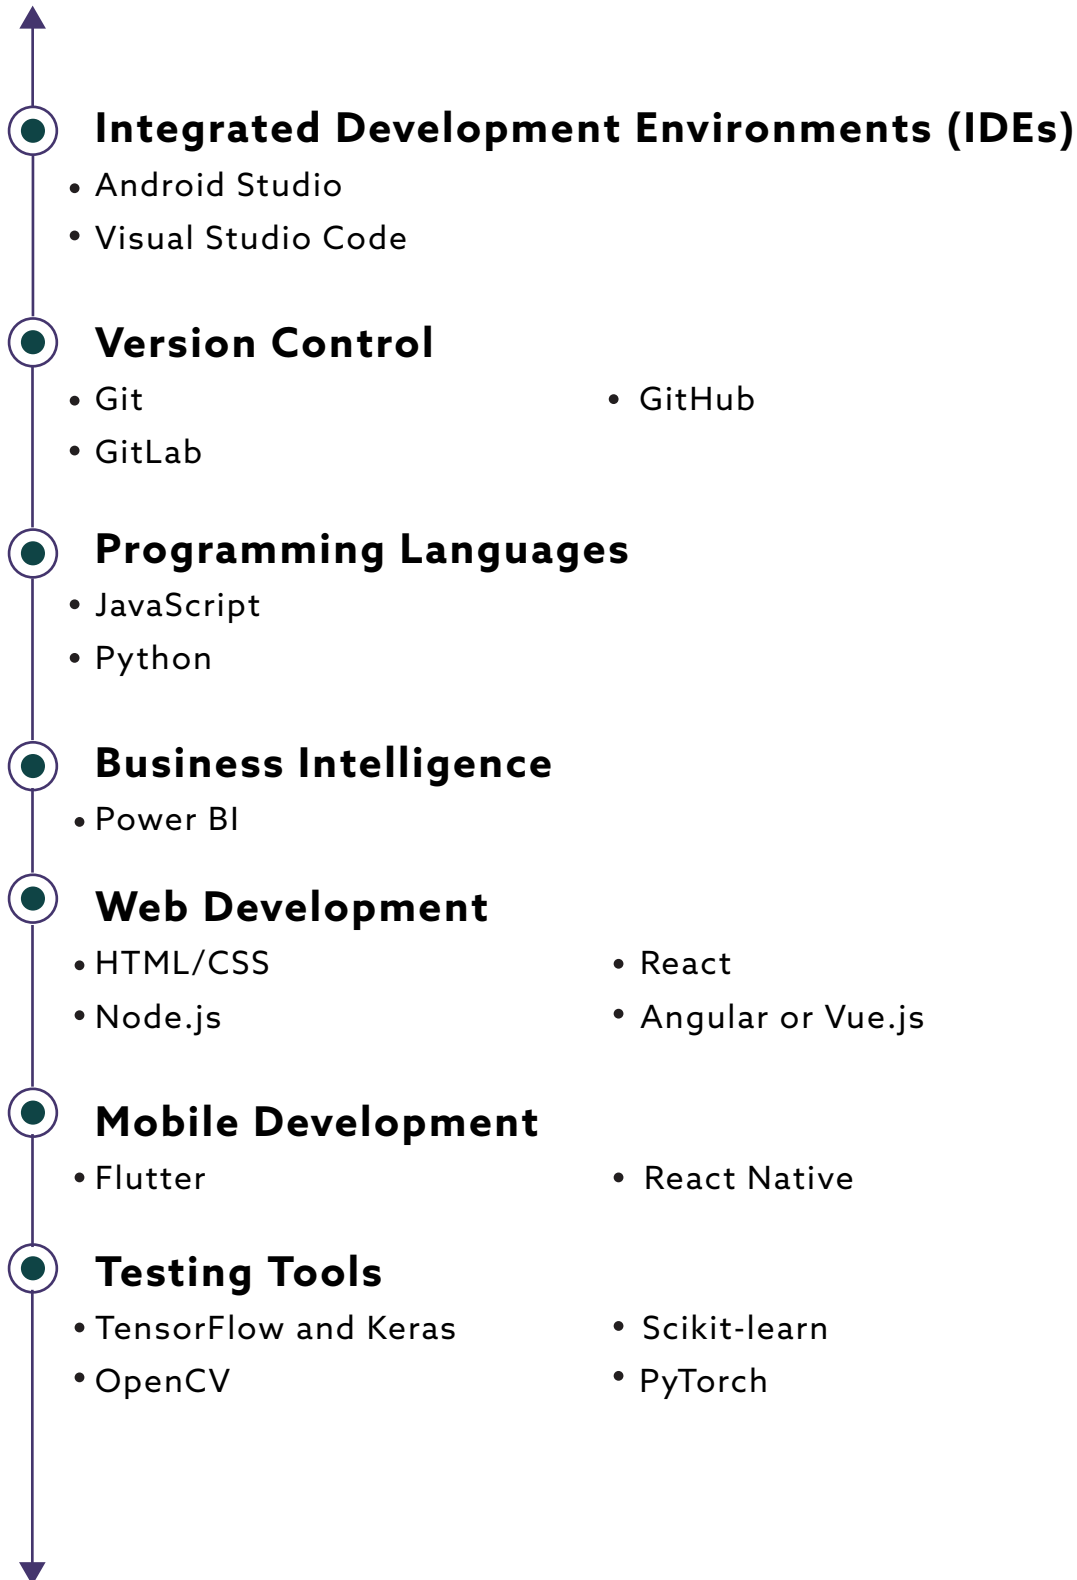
Integrated Development Environments (IDEs)
• Android Studio
• Visual Studio Code

Version Control
• Git
• GitLab
• GitHub

Programming Languages
• JavaScript
• Python

Business Intelligence
• Power BI

Web Development
• HTML/CSS
• Node.js
• React
• Angular or Vue.js

Mobile Development
• Flutter
• React Native

Testing Tools
• TensorFlow and Keras
• OpenCV
• Scikit-learn
• PyTorch